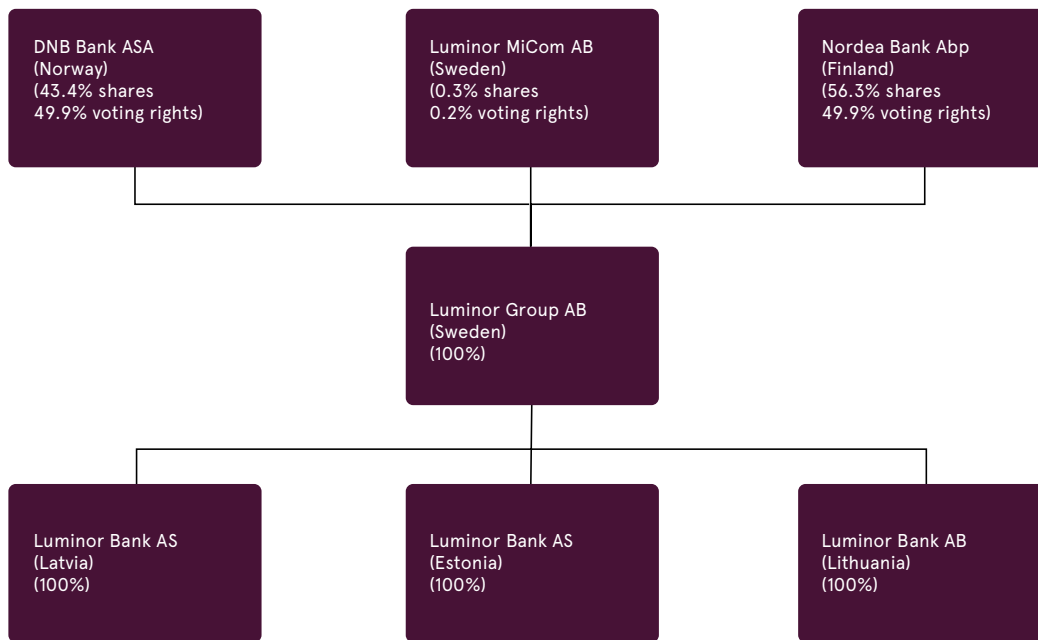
DNB Bank ASA
(Norway)
(43.4% shares
49.9% voting rights)

Luminor MiCom AB
(Sweden)
(0.3% shares
0.2% voting rights)

Nordea Bank Abp
(Finland)
(56.3% shares
49.9% voting rights)

Luminor Group AB
(Sweden)
(100%)

Luminor Bank AS
(Latvia)
(100%)

Luminor Bank AS
(Estonia)
(100%)

Luminor Bank AB
(Lithuania)
(100%)